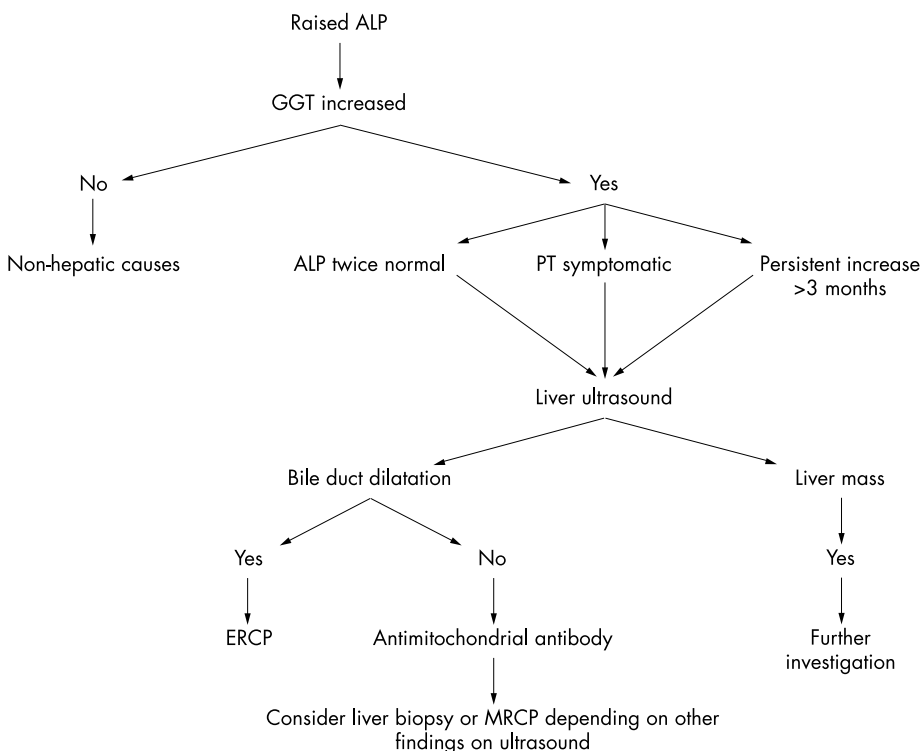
Raised ALP

GGT increased

No

Yes

Non-hepatic causes

ALP twice normal

PT symptomatic

Persistent increase >3 months

Liver ultrasound

Bile duct dilatation

Liver mass

Yes

No

Yes

ERCP

Antimitochondrial antibody

Further investigation

Consider liver biopsy or MRCP depending on other findings on ultrasound